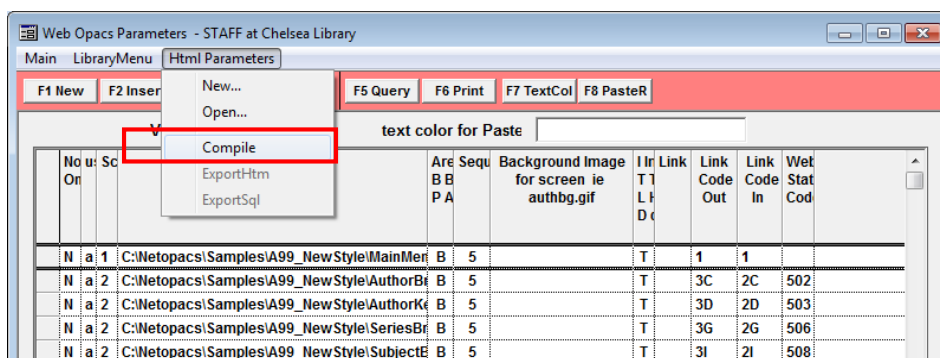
Web Opacs Parameters - STAFF at Chelsea Library

Main LibraryMenu Html Parameters

F1 New F2 Inser F5 Query F6 Print F7 TextCol F8 PasteR

New...
Open...
Compile
ExportHtm
ExportSql

V text color for Paste

| No On | u | Sc | | Are B B P A | Sequ | Background Image for screen ie authbg.gif | I In T T L H D c | Link | Link Code Out | Link Code In | Web Stat Cod |
|---|---|---|---|---|---|---|---|---|---|---|---|
| N | a | 1 | C:\Netopacs\Samples\A99_NewStyle\MainMen | B | 5 | | T | | 1 | 1 | |
| N | a | 2 | C:\Netopacs\Samples\A99_NewStyle\AuthorB | B | 5 | | T | | 3C | 2C | 502 |
| N | a | 2 | C:\Netopacs\Samples\A99_NewStyle\AuthorK | B | 5 | | T | | 3D | 2D | 503 |
| N | a | 2 | C:\Netopacs\Samples\A99_NewStyle\SeriesBr | B | 5 | | T | | 3G | 2G | 506 |
| N | a | 2 | C:\Netopacs\Samples\A99_NewStyle\SubjectB | B | 5 | | T | | 3I | 2I | 508 |